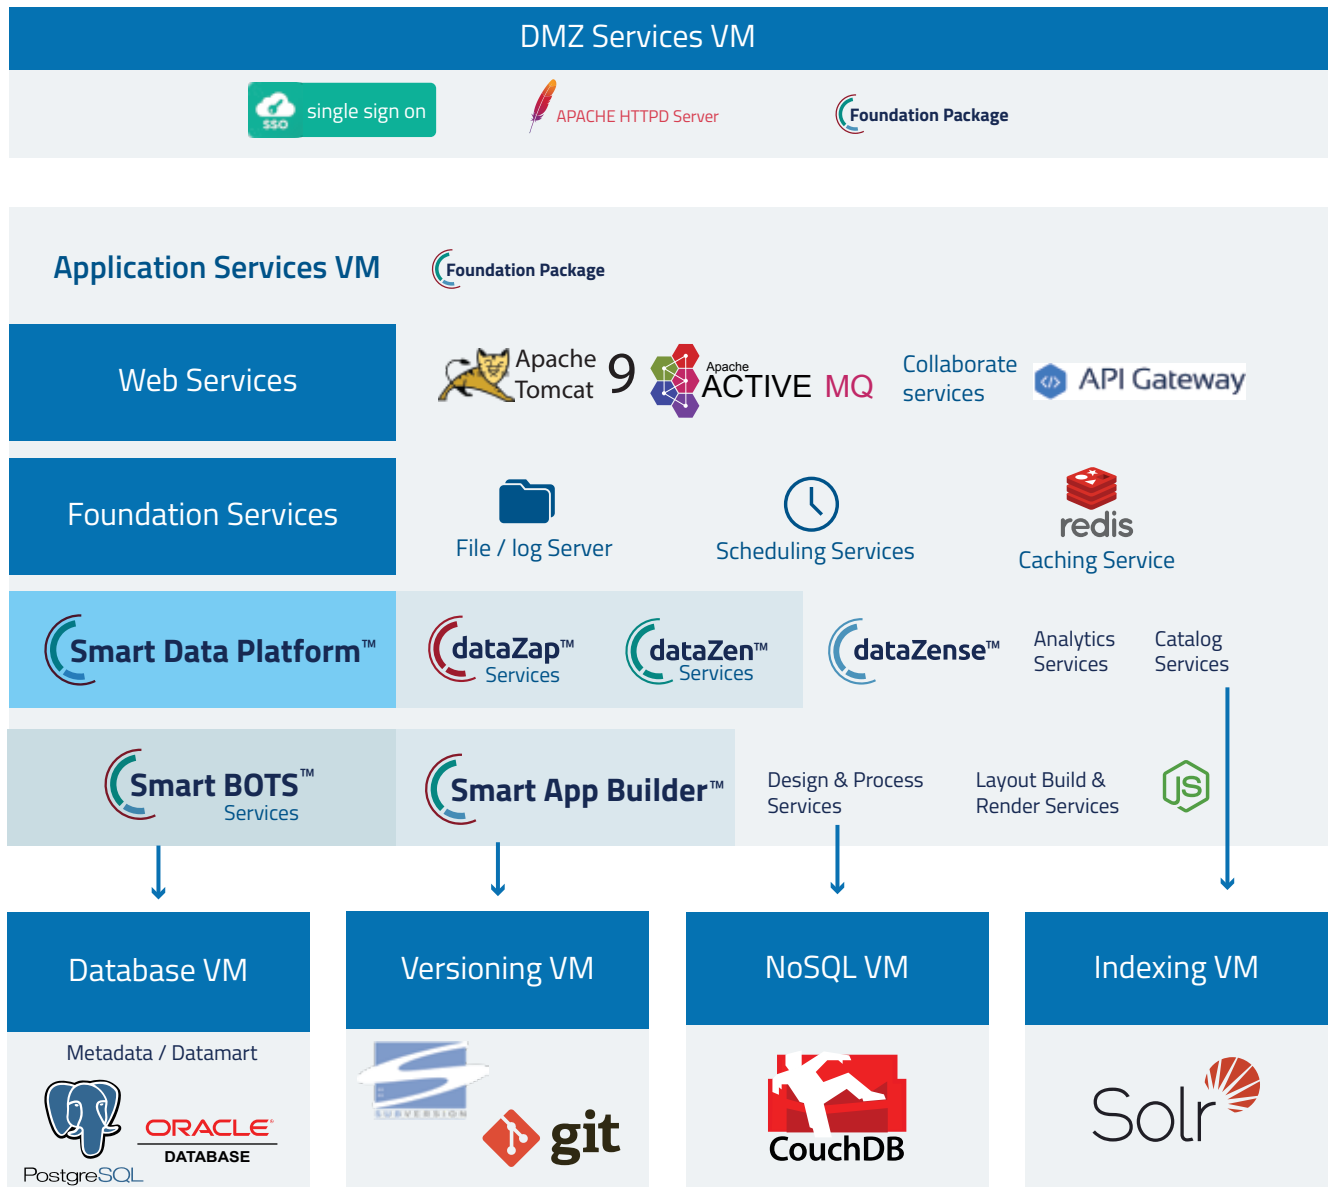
DMZ Services VM

SSO single sign on

APACHE HTTPD Server

Foundation Package

Application Services VM

Foundation Package

Web Services

Apache Tomcat 9

Apache ACTIVE MQ

Collaborate services

API Gateway

Foundation Services

File / log Server

Scheduling Services

redis Caching Service

Smart Data Platform™

dataZap™ Services

dataZen™ Services

dataZense™

Analytics Services

Catalog Services

Smart BOTS™ Services

Smart App Builder™

Design & Process Services

Layout Build & Render Services

JS

Database VM

Metadata / Datamart

PostgreSQL

ORACLE DATABASE

Versioning VM

SUBVERSION

git

NoSQL VM

CouchDB

Indexing VM

Solr